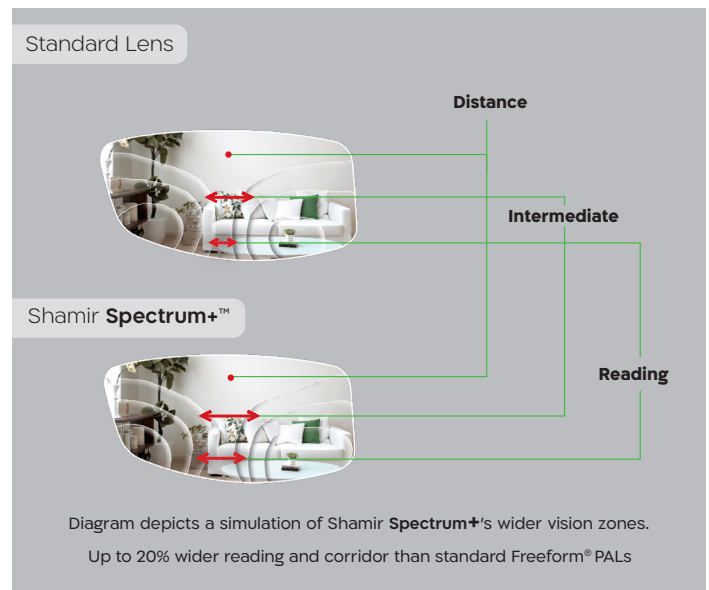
Standard Lens

Distance

Intermediate

Shamir **Spectrum+**™

Reading

Diagram depicts a simulation of Shamir **Spectrum+**'s wider vision zones.

Up to 20% wider reading and corridor than standard Freeform® PALs